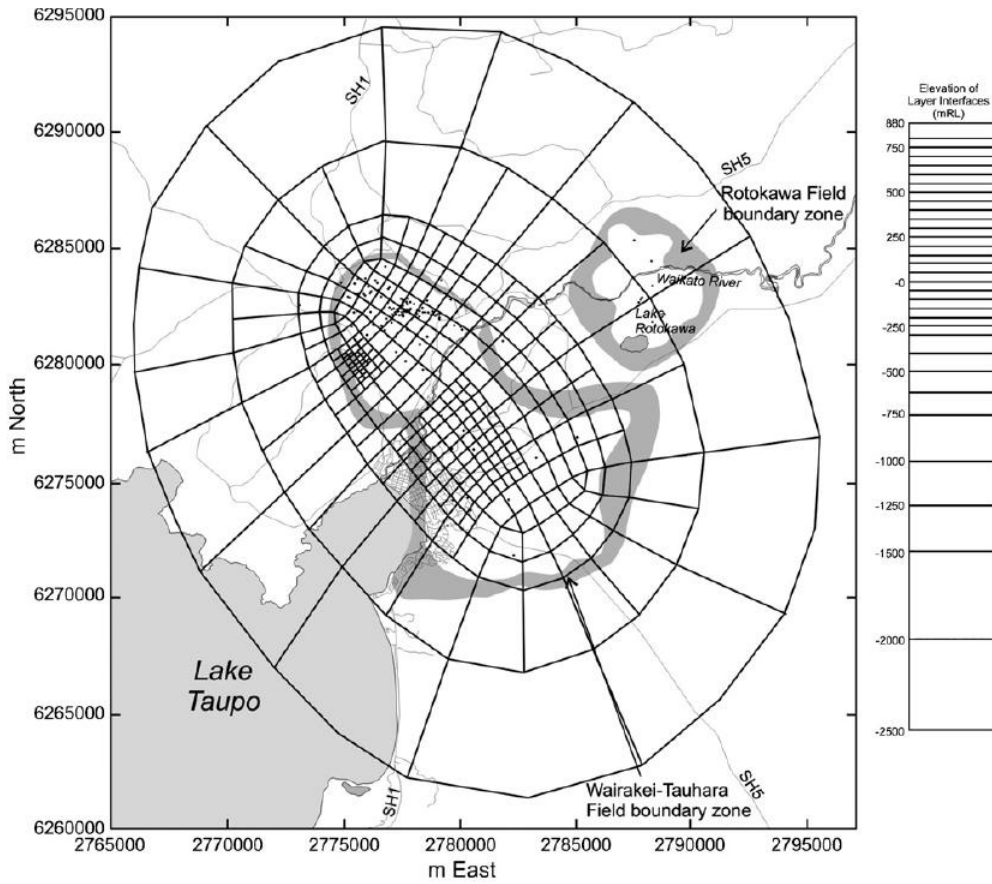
6295000
6290000
6285000
6280000
6275000
6270000
6265000
6260000
m North

2765000 2770000 2775000 2780000 2785000 2790000 2795000
m East

SH1
SH5
Rotokawa Field boundary zone
Waikato River
Lake Rotokawa
Lake Taupo
SH1
SH5
Wairakei-Tauhara Field boundary zone

Elevation of Layer Interfaces (mRL)
880
750
500
250
0
-250
-500
-750
-1000
-1250
-1500
-2000
-2500